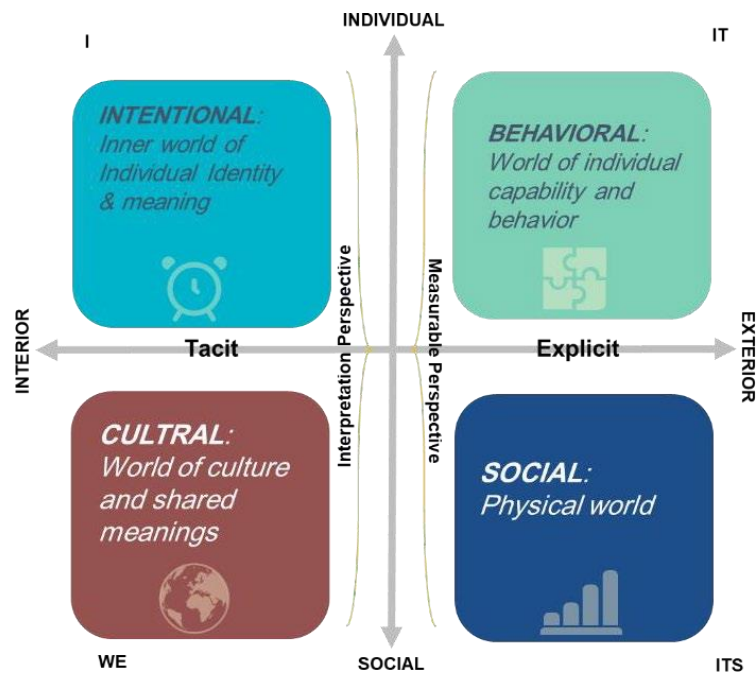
INDIVIDUAL

I

IT

INTENTIONAL: Inner world of Individual Identity & meaning

BEHAVIORAL: World of individual capability and behavior

Interpretation Perspective

Measurable Perspective

INTERIOR

Tacit

Explicit

EXTERIOR

CULTRAL: World of culture and shared meanings

SOCIAL: Physical world

WE

SOCIAL

ITS